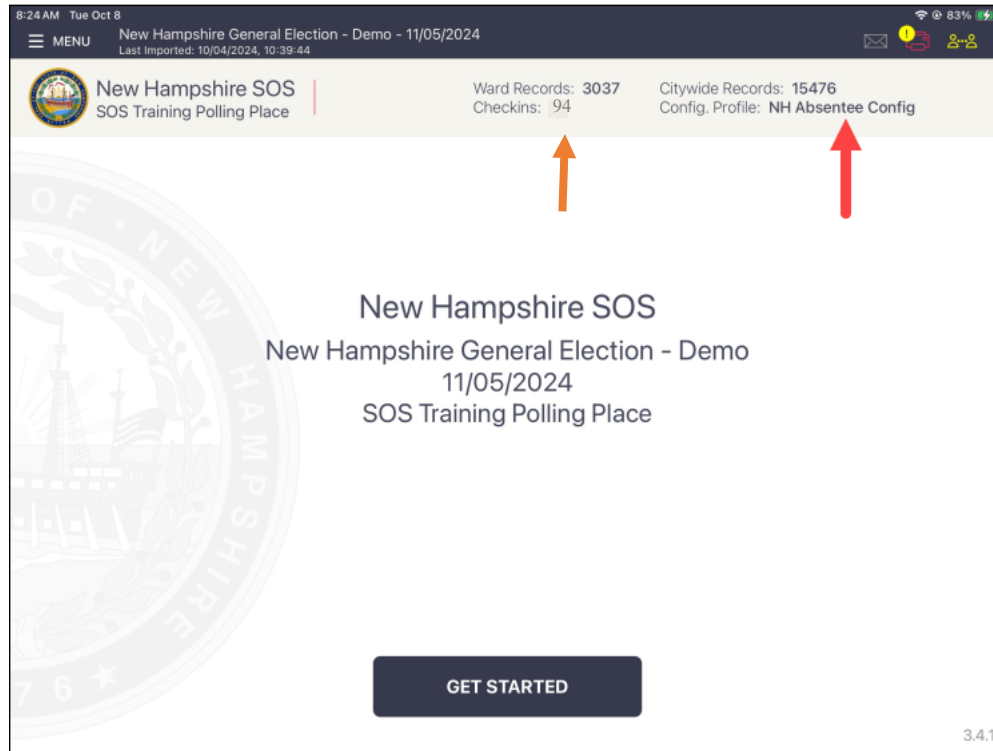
8:24 AM Tue Oct 8

83%

MENU

New Hampshire General Election - Demo - 11/05/2024
Last Imported: 10/04/2024, 10:39:44

New Hampshire SOS
SOS Training Polling Place

Ward Records: 3037
Checkins: 94

Citywide Records: 15476
Config. Profile: NH Absentee Config

New Hampshire SOS
New Hampshire General Election - Demo
11/05/2024
SOS Training Polling Place

GET STARTED

3.4.1